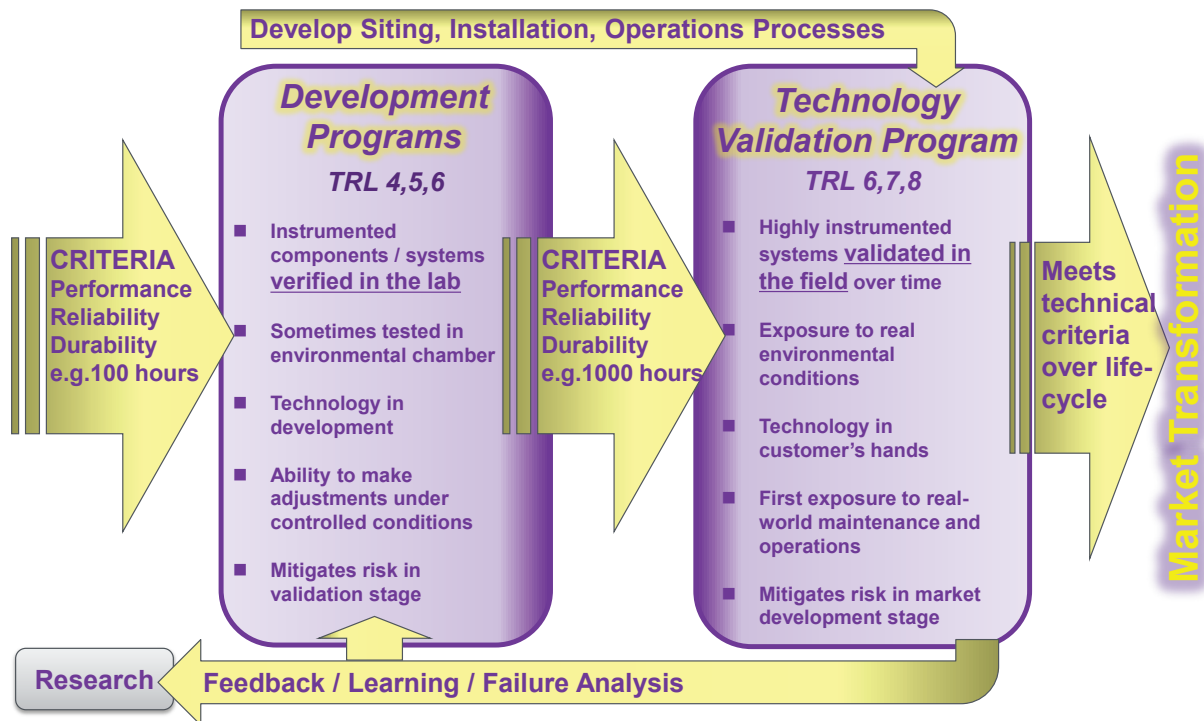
Develop Siting, Installation, Operations Processes

CRITERIA
Performance
Reliability
Durability
e.g.100 hours

Development Programs
TRL 4,5,6

- Instrumented components / systems verified in the lab
- Sometimes tested in environmental chamber
- Technology in development
- Ability to make adjustments under controlled conditions
- Mitigates risk in validation stage

CRITERIA
Performance
Reliability
Durability
e.g.1000 hours

Technology Validation Program
TRL 6,7,8

- Highly instrumented systems validated in the field over time
- Exposure to real environmental conditions
- Technology in customer's hands
- First exposure to real-world maintenance and operations
- Mitigates risk in market development stage

Meets technical criteria over life-cycle

Market Transformation

Research

Feedback / Learning / Failure Analysis